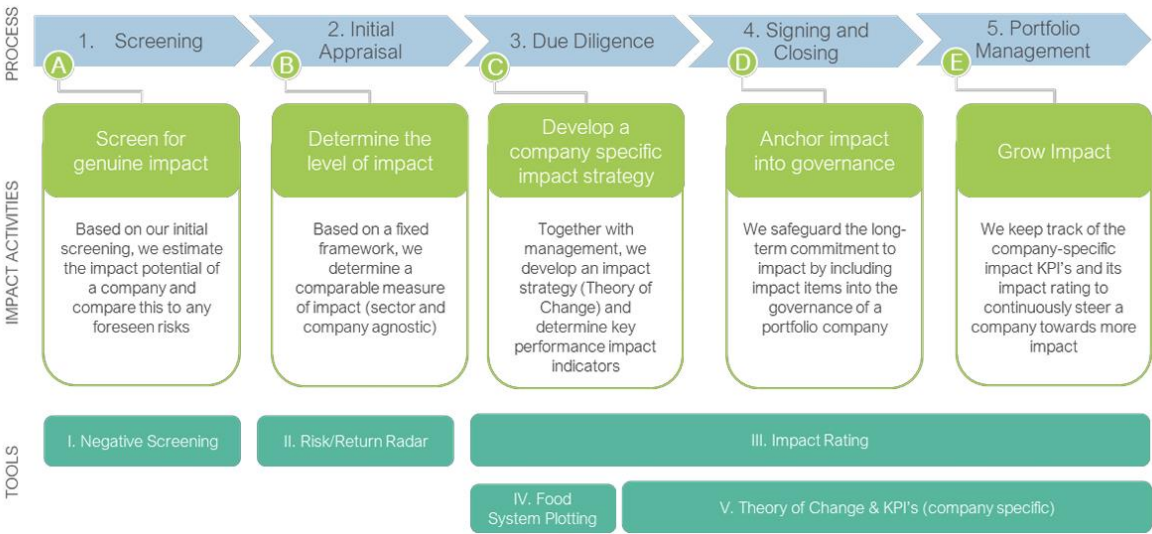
PROCESS

1. Screening

2. Initial Appraisal

3. Due Diligence

4. Signing and Closing

5. Portfolio Management

IMPACT ACTIVITIES

A

Screen for genuine impact

Based on our initial screening, we estimate the impact potential of a company and compare this to any foreseen risks

B

Determine the level of impact

Based on a fixed framework, we determine a comparable measure of impact (sector and company agnostic)

C

Develop a company specific impact strategy

Together with management, we develop an impact strategy (Theory of Change) and determine key performance impact indicators

D

Anchor impact into governance

We safeguard the long-term commitment to impact by including impact items into the governance of a portfolio company

E

Grow Impact

We keep track of the company-specific impact KPI's and its impact rating to continuously steer a company towards more impact

TOOLS

I. Negative Screening

II. Risk/Return Radar

III. Impact Rating

IV. Food System Plotting

V. Theory of Change & KPI's (company specific)